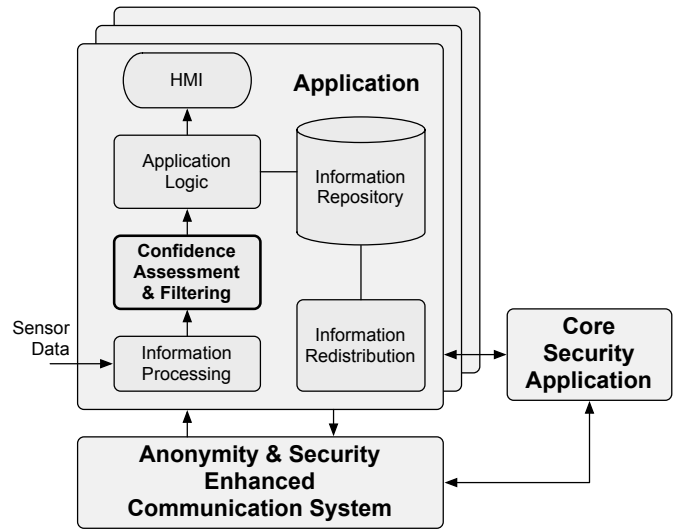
HMI

Application

Application Logic

Information Repository

Confidence Assessment & Filtering

Sensor Data

Information Processing

Information Redistribution

Core Security Application

Anonymity & Security Enhanced Communication System